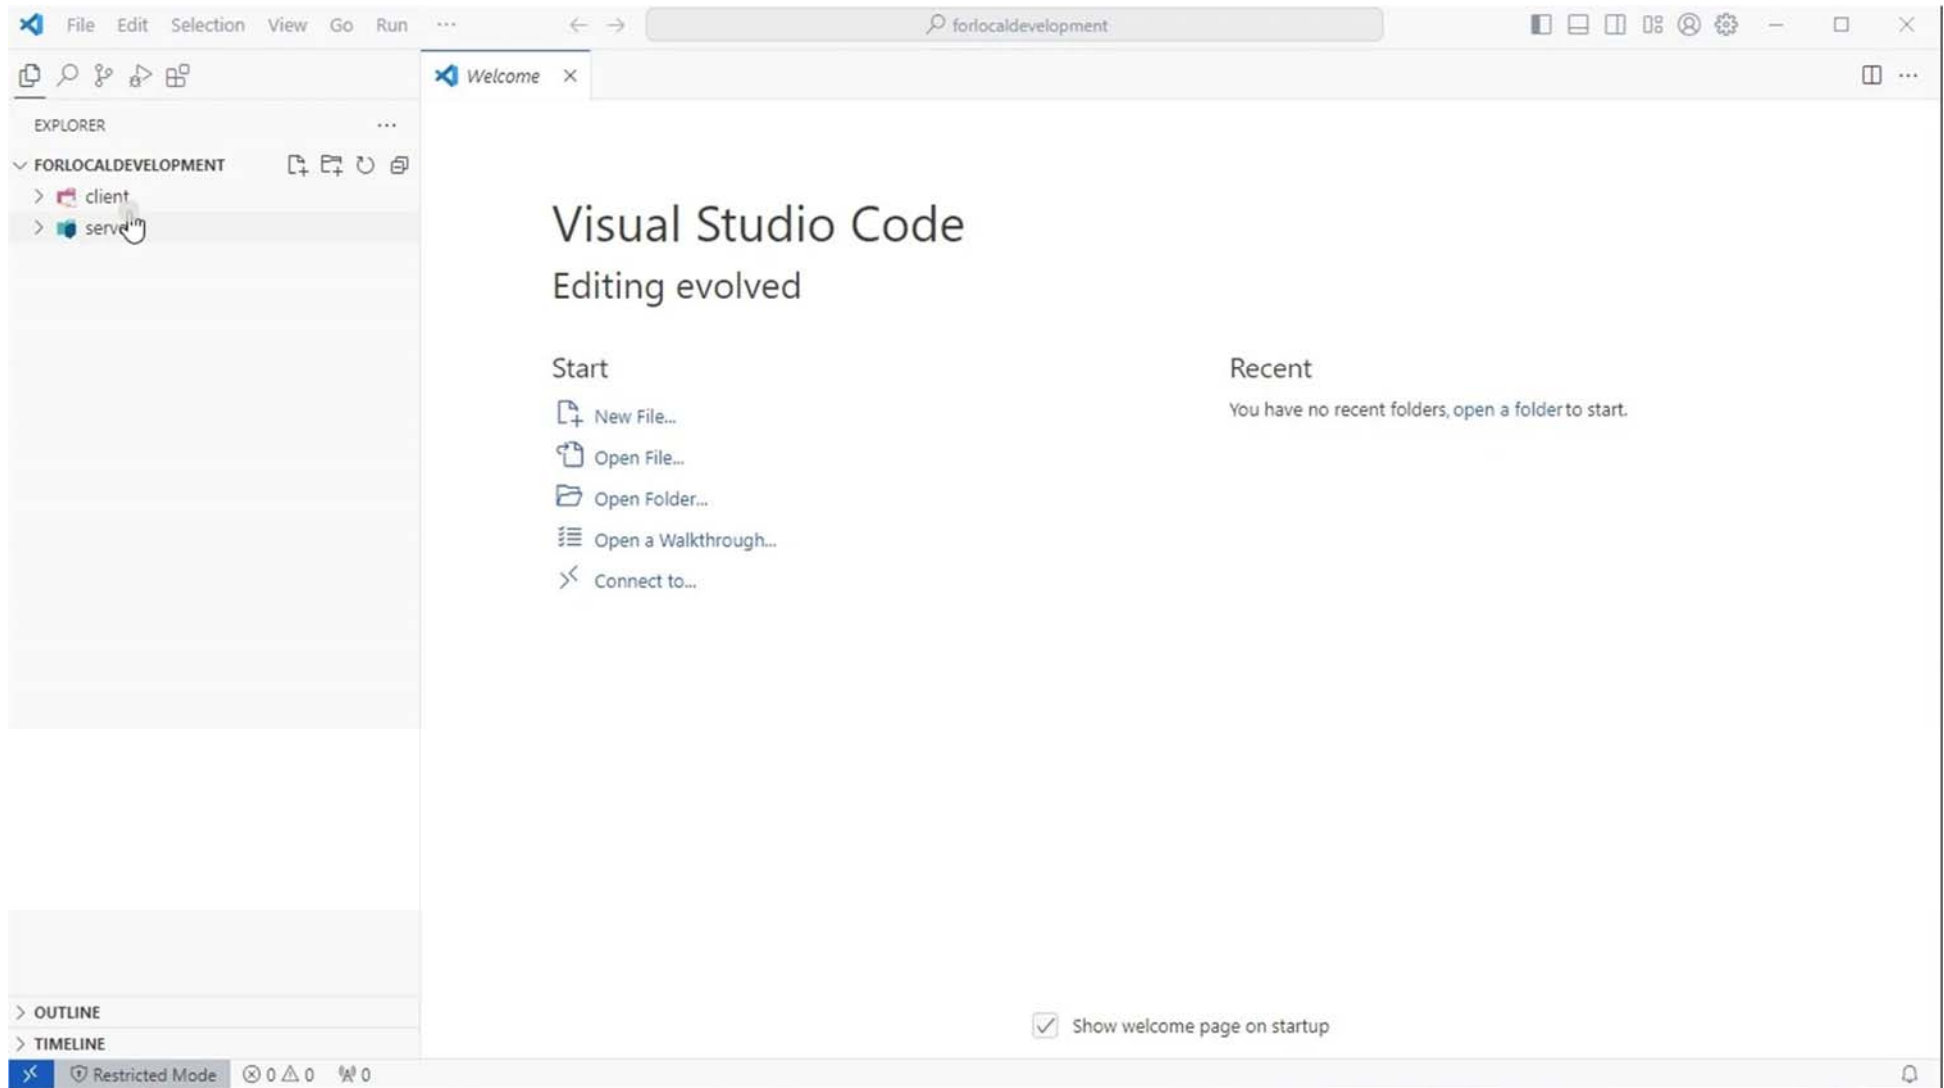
File Edit Selection View Go Run ···

forlocaldevelopment

EXPLORER ···

FORLOCALDEVELOPMENT

client

serve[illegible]

Welcome ×

Visual Studio Code

Editing evolved

Start

New File...

Open File...

Open Folder...

Open a Walkthrough...

Connect to...

Recent

You have no recent folders, open a folder to start.

Show welcome page on startup

OUTLINE

TIMELINE

Restricted Mode ⊗ 0 ⚠ 0 0